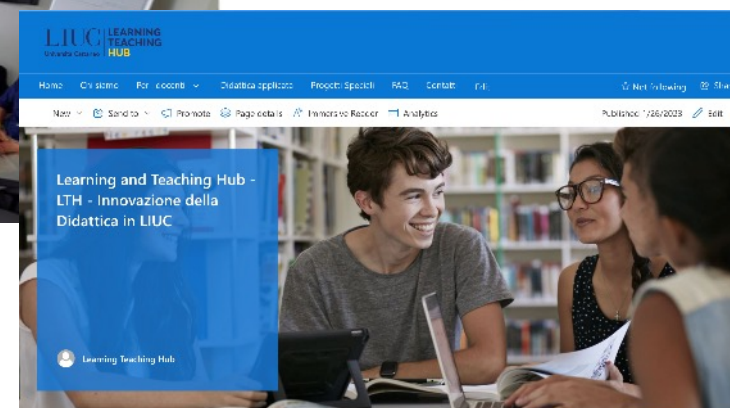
LIUC Università Cattaneo LEARNING TEACHING HUB

Home Chi siamo Per i docenti Didattica applicata Progetti Speciali FAQ Contatti Edit

Not following Share

New Send to Promote Page details Immersive Reader Analytics

Published 1/26/2023 Edit

Learning and Teaching Hub - LTH - Innovazione della Didattica in LIUC

Learning Teaching Hub